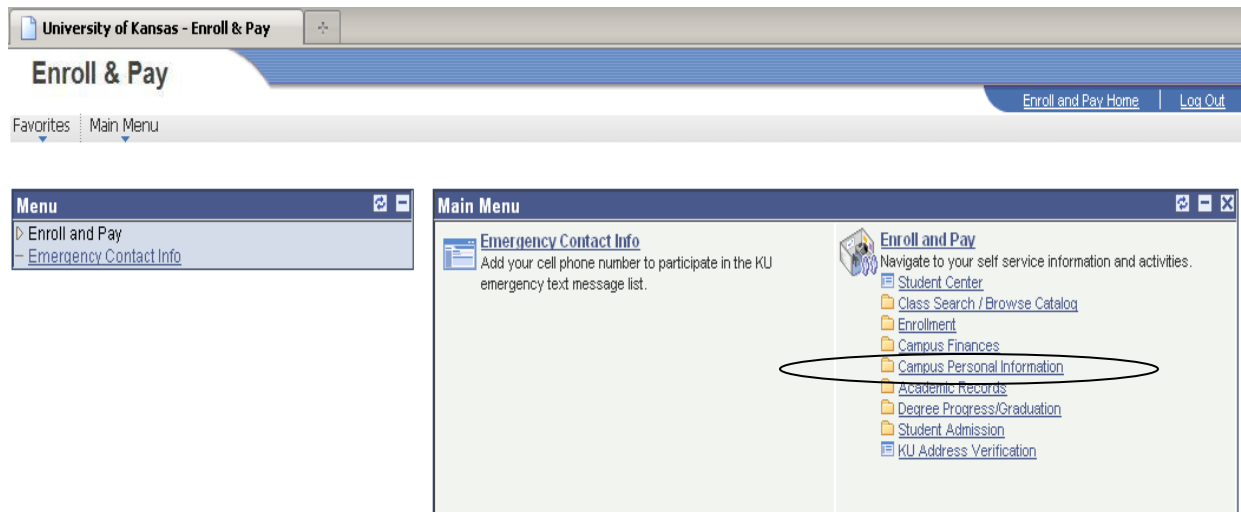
University of Kansas - Enroll & Pay

Enroll & Pay

Enroll and Pay Home | Log Out

Favorites Main Menu

Menu

Enroll and Pay
Emergency Contact Info

Main Menu

Emergency Contact Info
Add your cell phone number to participate in the KU emergency text message list.

Enroll and Pay
Navigate to your self service information and activities.
Student Center
Class Search / Browse Catalog
Enrollment
Campus Finances
Campus Personal Information
Academic Records
Degree Progress/Graduation
Student Admission
KU Address Verification